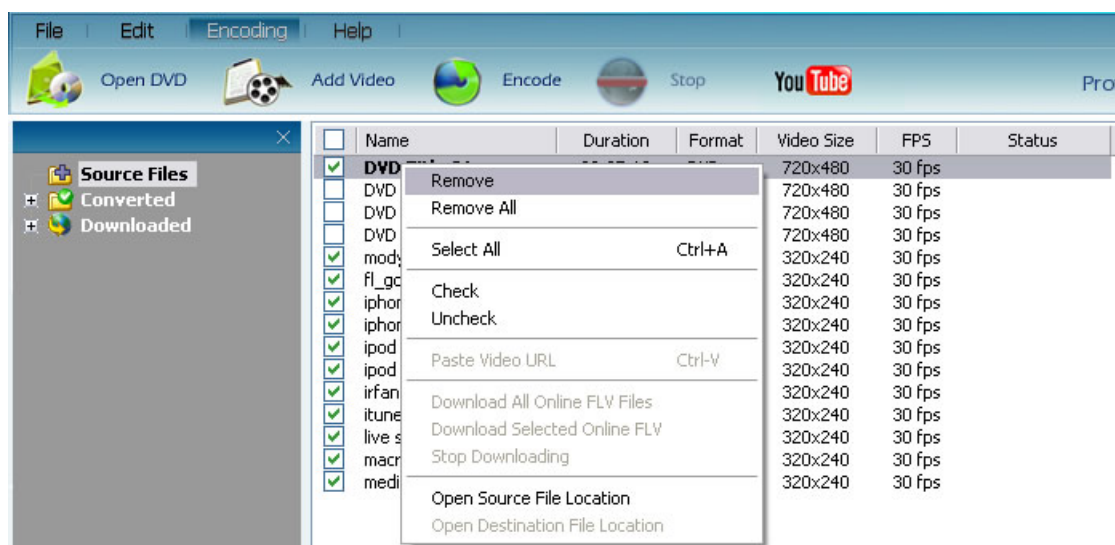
File | Edit | Encoding | Help

Open DVD Add Video Encode Stop YouTube Pro

Source Files
Converted
Downloaded

| | Name | Duration | Format | Video Size | FPS | Status |
|---|---|---|---|---|---|---|
| ☑ | DVD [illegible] | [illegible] | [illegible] | 720x480 | 30 fps | |
| ☐ | DVD | | | 720x480 | 30 fps | |
| ☐ | DVD | | | 720x480 | 30 fps | |
| ☐ | DVD | | | 720x480 | 30 fps | |
| ☑ | mody | | | 320x240 | 30 fps | |
| ☑ | fl_gc | | | 320x240 | 30 fps | |
| ☑ | iphor | | | 320x240 | 30 fps | |
| ☑ | iphor | | | 320x240 | 30 fps | |
| ☑ | ipod | | | 320x240 | 30 fps | |
| ☑ | ipod | | | 320x240 | 30 fps | |
| ☑ | irfan | | | 320x240 | 30 fps | |
| ☑ | itune | | | 320x240 | 30 fps | |
| ☑ | live s | | | 320x240 | 30 fps | |
| ☑ | macr | | | 320x240 | 30 fps | |
| ☑ | medi | | | 320x240 | 30 fps | |

Remove
Remove All
Select All Ctrl+A
Check
Uncheck
Paste Video URL Ctrl-V
Download All Online FLV Files
Download Selected Online FLV
Stop Downloading
Open Source File Location
Open Destination File Location